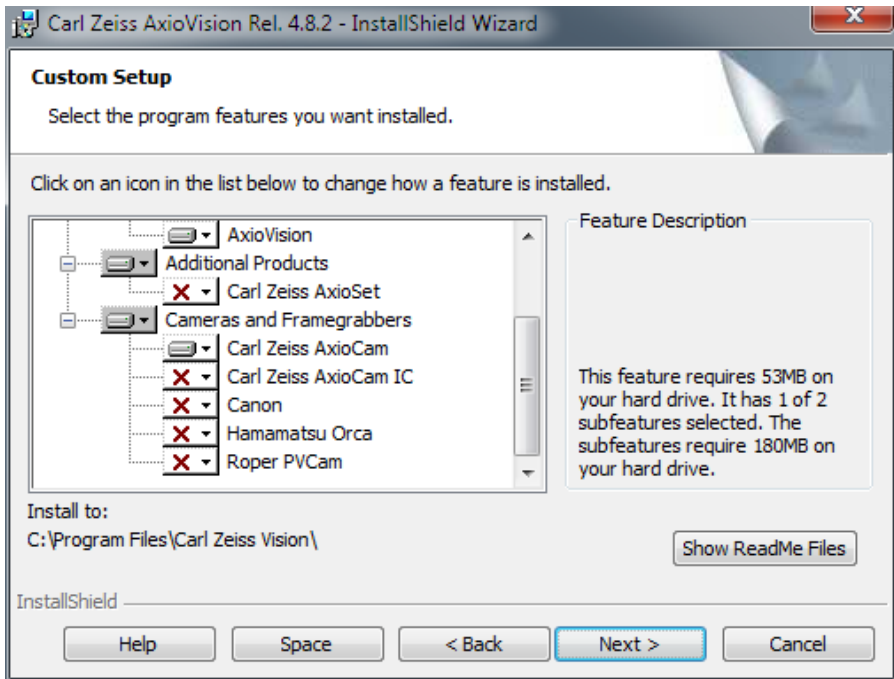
Carl Zeiss AxioVision Rel. 4.8.2 - InstallShield Wizard

Custom Setup

Select the program features you want installed.

Click on an icon in the list below to change how a feature is installed.

AxioVision
Additional Products
Carl Zeiss AxioSet
Cameras and Framegrabbers
Carl Zeiss AxioCam
Carl Zeiss AxioCam IC
Canon
Hamamatsu Orca
Roper PVCam

Feature Description

This feature requires 53MB on your hard drive. It has 1 of 2 subfeatures selected. The subfeatures require 180MB on your hard drive.

Install to:
C:\Program Files\Carl Zeiss Vision\

Show ReadMe Files

InstallShield

Help
Space
< Back
Next >
Cancel